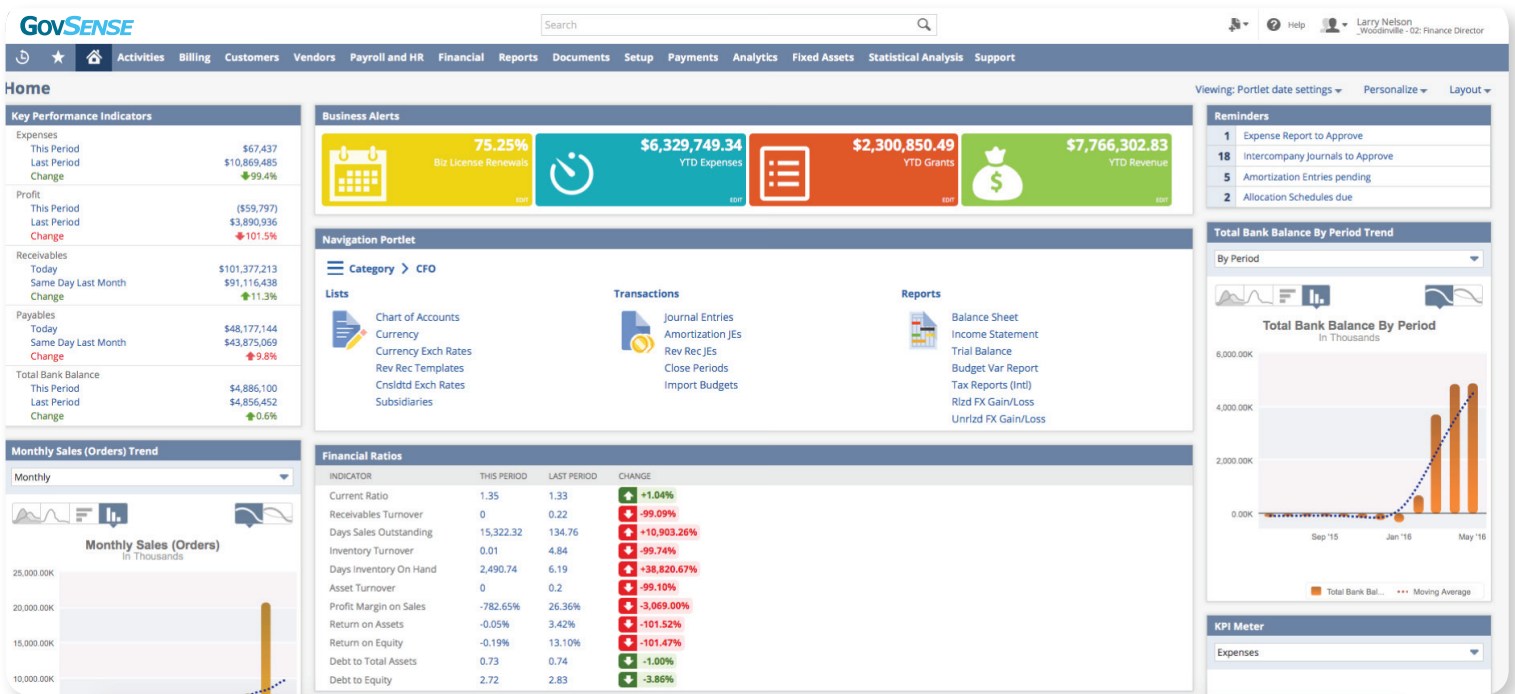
GovSense

Search

Help Larry Nelson _Woodinville - 02: Finance Director

Activities Billing Customers Vendors Payroll and HR Financial Reports Documents Setup Payments Analytics Fixed Assets Statistical Analysis Support

Home

Viewing: Portlet date settings Personalize Layout

Key Performance Indicators

Expenses
This Period $67,437
Last Period $10,869,485
Change 99.4%

Profit
This Period ($59,797)
Last Period $3,890,936
Change 101.5%

Receivables
Today $101,377,213
Same Day Last Month $91,116,438
Change 11.3%

Payables
Today $48,177,144
Same Day Last Month $43,875,069
Change 9.8%

Total Bank Balance
This Period $4,886,100
Last Period $4,856,452
Change 0.6%

Monthly Sales (Orders) Trend

Monthly

Monthly Sales (Orders)
In Thousands

25,000.00K
20,000.00K
15,000.00K
10,000.00K

Business Alerts

75.25%
Biz License Renewals
EDIT

$6,329,749.34
YTD Expenses
EDIT

$2,300,850.49
YTD Grants
EDIT

$7,766,302.83
YTD Revenue
EDIT

Navigation Portlet

Category > CFO

Lists
Chart of Accounts
Currency
Currency Exch Rates
Rev Rec Templates
Cnsldtd Exch Rates
Subsidiaries

Transactions
Journal Entries
Amortization JEs
Rev Rec JEs
Close Periods
Import Budgets

Reports
Balance Sheet
Income Statement
Trial Balance
Budget Var Report
Tax Reports (Intl)
Rlzd FX Gain/Loss
Unrlzd FX Gain/Loss

Financial Ratios

| INDICATOR | THIS PERIOD | LAST PERIOD | CHANGE |
|---|---|---|---|
| Current Ratio | 1.35 | 1.33 | +1.04% |
| Receivables Turnover | 0 | 0.22 | -99.09% |
| Days Sales Outstanding | 15,322.32 | 134.76 | +10,903.26% |
| Inventory Turnover | 0.01 | 4.84 | -99.74% |
| Days Inventory On Hand | 2,490.74 | 6.19 | +38,820.67% |
| Asset Turnover | 0 | 0.2 | -99.10% |
| Profit Margin on Sales | -782.65% | 26.36% | -3,069.00% |
| Return on Assets | -0.05% | 3.42% | -101.52% |
| Return on Equity | -0.19% | 13.10% | -101.47% |
| Debt to Total Assets | 0.73 | 0.74 | -1.00% |
| Debt to Equity | 2.72 | 2.83 | -3.86% |

Reminders

| 1 | Expense Report to Approve |
|---|---|
| 18 | Intercompany Journals to Approve |
| 5 | Amortization Entries pending |
| 2 | Allocation Schedules due |

Total Bank Balance By Period Trend

By Period

Total Bank Balance By Period
In Thousands

6,000.00K
4,000.00K
2,000.00K
0.00K

Sep '15 Jan '16 May '16

Total Bank Bal... Moving Average

KPI Meter

Expenses